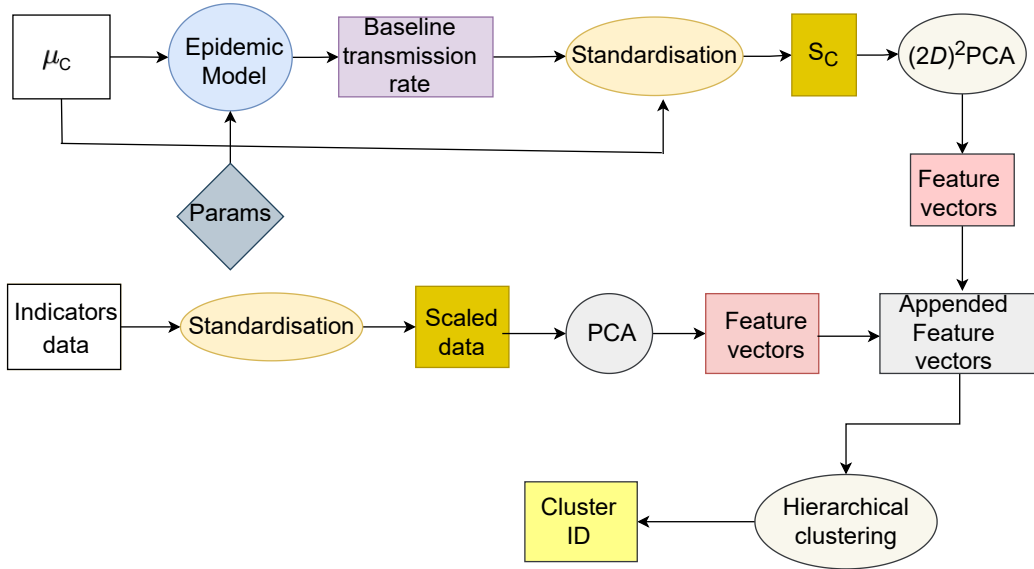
$\mu_C$

Epidemic Model

Baseline transmission rate

Standardisation

$S_C$

$(2D)^2$PCA

Params

Feature vectors

Indicators data

Standardisation

Scaled data

PCA

Feature vectors

Appended Feature vectors

Hierarchical clustering

Cluster ID